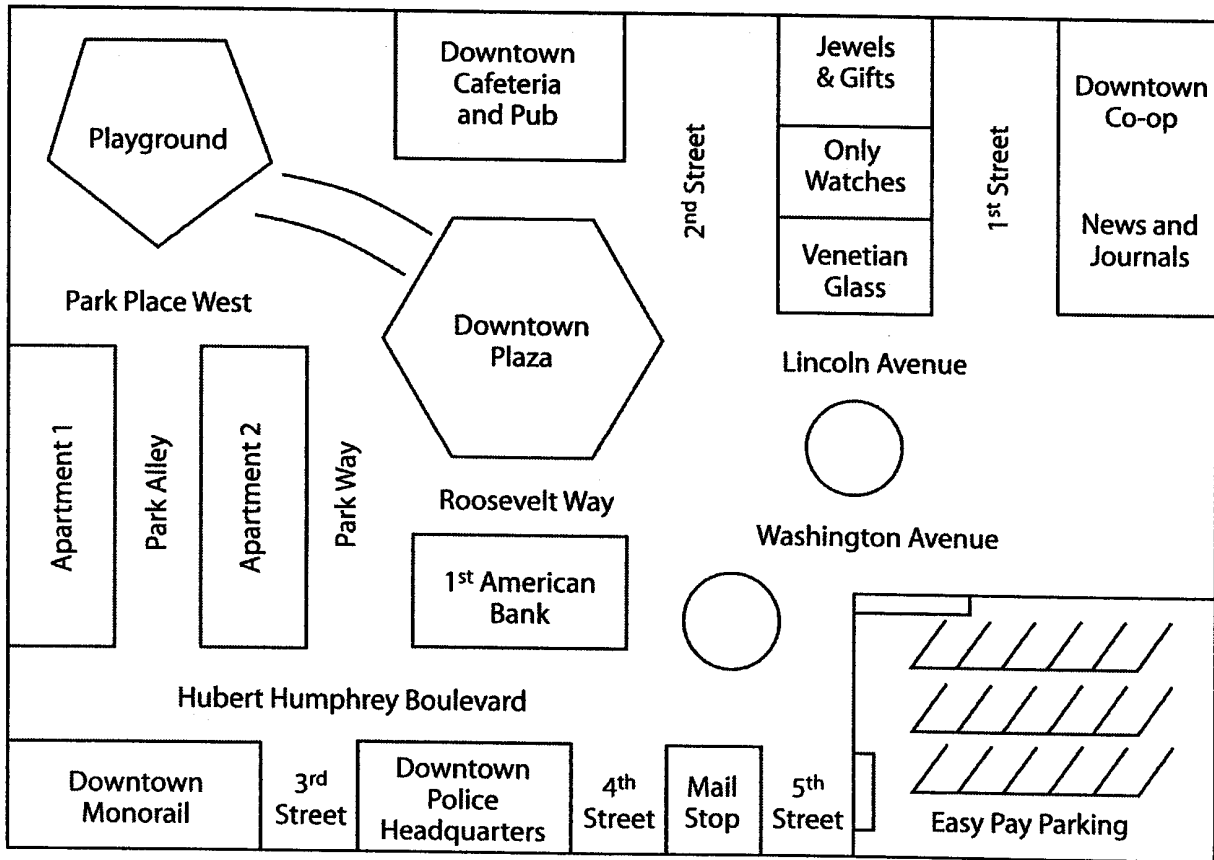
Playground

Downtown Cafeteria and Pub

2nd Street

Jewels & Gifts

Only Watches

Venetian Glass

1st Street

Downtown Co-op

News and Journals

Park Place West

Downtown Plaza

Lincoln Avenue

Apartment 1

Park Alley

Apartment 2

Park Way

Roosevelt Way

Washington Avenue

1st American Bank

Hubert Humphrey Boulevard

Downtown Monorail

3rd Street

Downtown Police Headquarters

4th Street

Mail Stop

5th Street

Easy Pay Parking